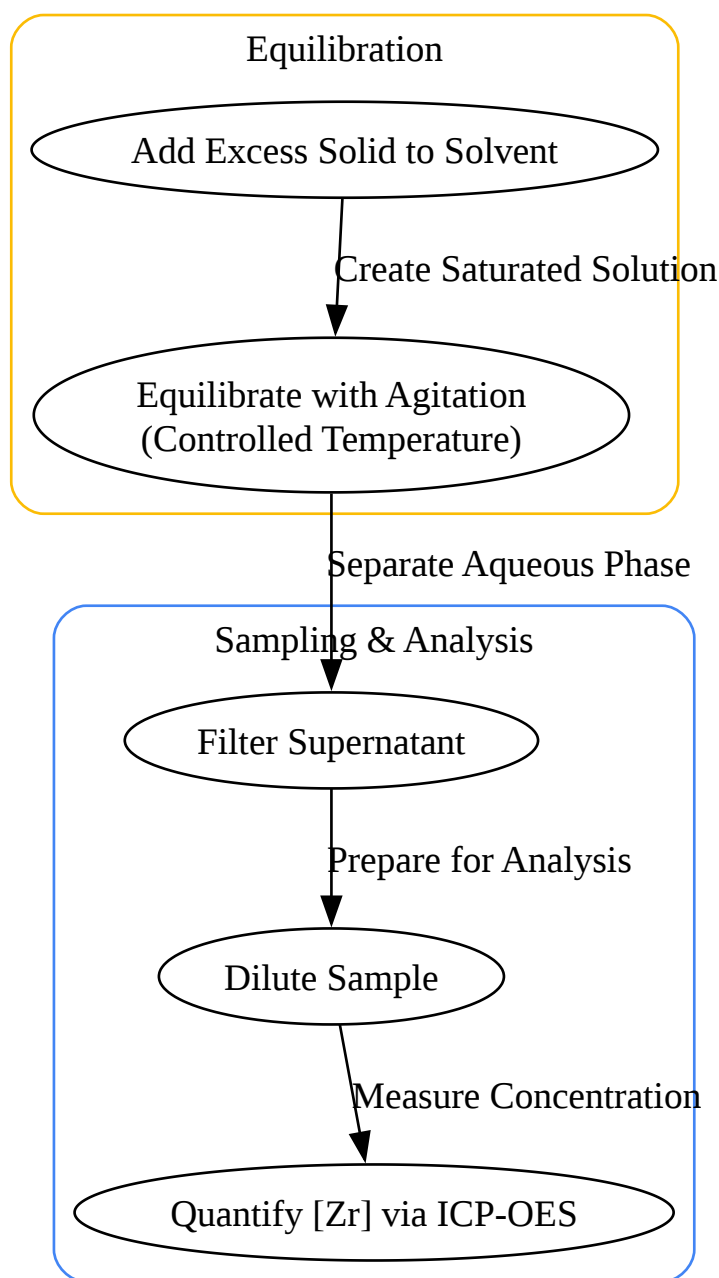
Equilibration

Add Excess Solid to Solvent

Create Saturated Solution

Equilibrate with Agitation (Controlled Temperature)

Separate Aqueous Phase

Sampling & Analysis

Filter Supernatant

Prepare for Analysis

Dilute Sample

Measure Concentration

Quantify [Zr] via ICP-OES